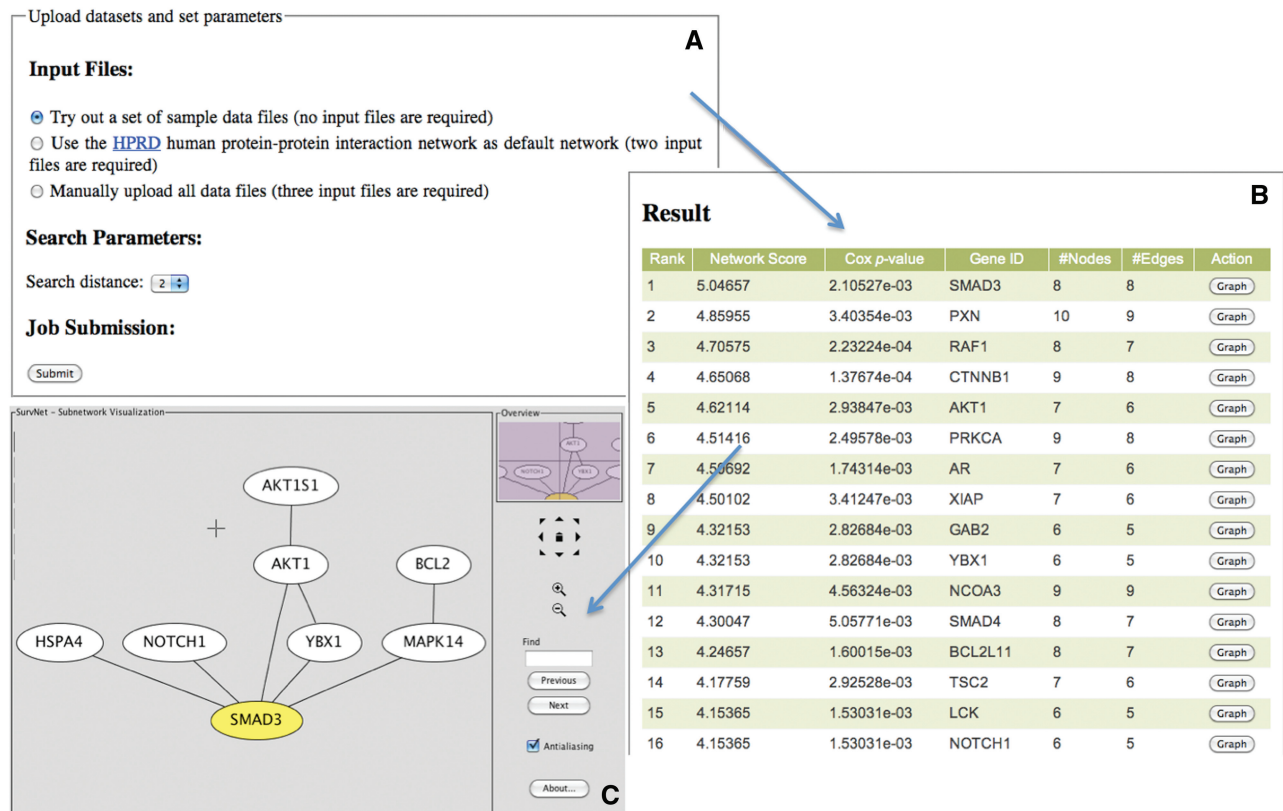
Upload datasets and set parameters

A

Input Files:

Try out a set of sample data files (no input files are required)
Use the HPRD human protein-protein interaction network as default network (two input files are required)
Manually upload all data files (three input files are required)

Search Parameters:

Search distance: 2

Job Submission:

Submit

B

Result

| Rank | Network Score | Cox $p$-value | Gene ID | #Nodes | #Edges | Action |
|---|---|---|---|---|---|---|
| 1 | 5.04657 | 2.10527e-03 | SMAD3 | 8 | 8 | Graph |
| 2 | 4.85955 | 3.40354e-03 | PXN | 10 | 9 | Graph |
| 3 | 4.70575 | 2.23224e-04 | RAF1 | 8 | 7 | Graph |
| 4 | 4.65068 | 1.37674e-04 | CTNNB1 | 9 | 8 | Graph |
| 5 | 4.62114 | 2.93847e-03 | AKT1 | 7 | 6 | Graph |
| 6 | 4.51416 | 2.49578e-03 | PRKCA | 9 | 8 | Graph |
| 7 | 4.50692 | 1.74314e-03 | AR | 7 | 6 | Graph |
| 8 | 4.50102 | 3.41247e-03 | XIAP | 7 | 6 | Graph |
| 9 | 4.32153 | 2.82684e-03 | GAB2 | 6 | 5 | Graph |
| 10 | 4.32153 | 2.82684e-03 | YBX1 | 6 | 5 | Graph |
| 11 | 4.31715 | 4.56324e-03 | NCOA3 | 9 | 9 | Graph |
| 12 | 4.30047 | 5.05771e-03 | SMAD4 | 8 | 7 | Graph |
| 13 | 4.24657 | 1.60015e-03 | BCL2L11 | 8 | 7 | Graph |
| 14 | 4.17759 | 2.92528e-03 | TSC2 | 7 | 6 | Graph |
| 15 | 4.15365 | 1.53031e-03 | LCK | 6 | 5 | Graph |
| 16 | 4.15365 | 1.53031e-03 | NOTCH1 | 6 | 5 | Graph |

SurvNet - Subnetwork Visualization

AKT1S1
AKT1
BCL2
HSPA4
NOTCH1
YBX1
MAPK14
SMAD3

Overview
AKT1
NOTCH1
YBX1

Find
Previous
Next
Antialiasing
About...

C